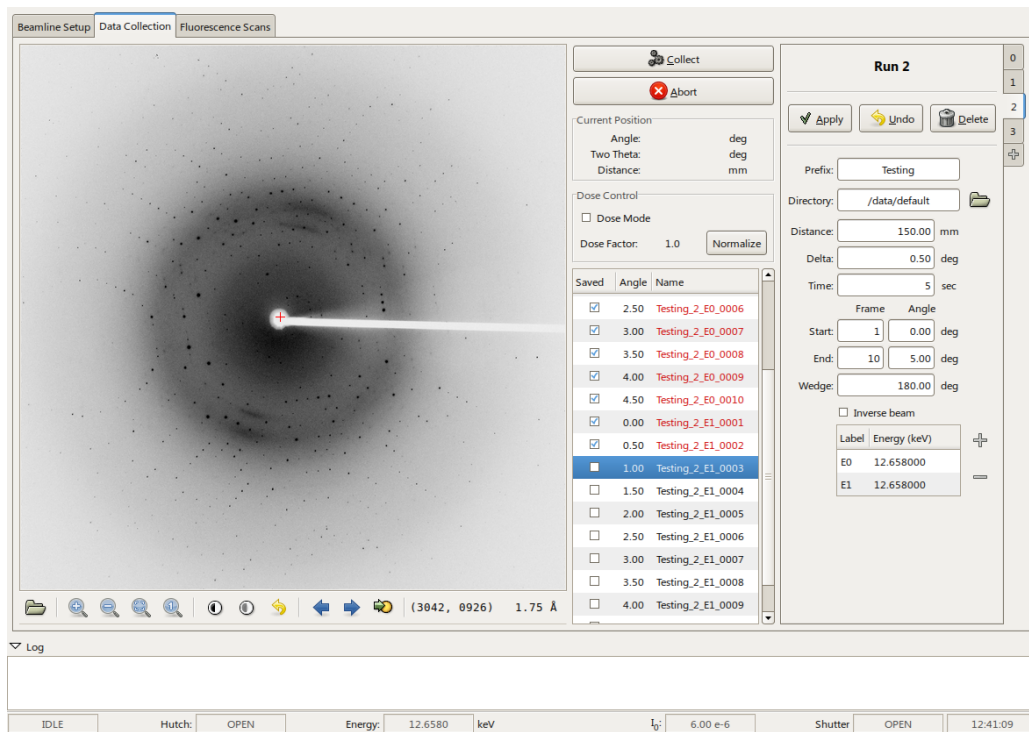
Beamline Setup | Data Collection | Fluorescence Scans

Collect
Abort

Current Position
Angle: deg
Two Theta: deg
Distance: mm

Dose Control
Dose Mode
Dose Factor: 1.0 Normalize

| Saved | Angle | Name |
|---|---|---|
| ☑ | 2.50 | Testing_2_E0_0006 |
| ☑ | 3.00 | Testing_2_E0_0007 |
| ☑ | 3.50 | Testing_2_E0_0008 |
| ☑ | 4.00 | Testing_2_E0_0009 |
| ☑ | 4.50 | Testing_2_E0_0010 |
| ☑ | 0.00 | Testing_2_E1_0001 |
| ☑ | 0.50 | Testing_2_E1_0002 |
| ☐ | 1.00 | Testing_2_E1_0003 |
| ☐ | 1.50 | Testing_2_E1_0004 |
| ☐ | 2.00 | Testing_2_E1_0005 |
| ☐ | 2.50 | Testing_2_E1_0006 |
| ☐ | 3.00 | Testing_2_E1_0007 |
| ☐ | 3.50 | Testing_2_E1_0008 |
| ☐ | 4.00 | Testing_2_E1_0009 |

Run 2

0
1
2
3

Apply Undo Delete

Prefix: Testing
Directory: /data/default
Distance: 150.00 mm
Delta: 0.50 deg
Time: 5 sec
Frame Angle
Start: 1 0.00 deg
End: 10 5.00 deg
Wedge: 180.00 deg
Inverse beam

| Label | Energy (keV) |
|---|---|
| E0 | 12.658000 |
| E1 | 12.658000 |

(3042, 0926) 1.75 Å

Log

IDLE Hutch: OPEN Energy: 12.6580 keV $I_0$: 6.00 e-6 Shutter OPEN 12:41:09